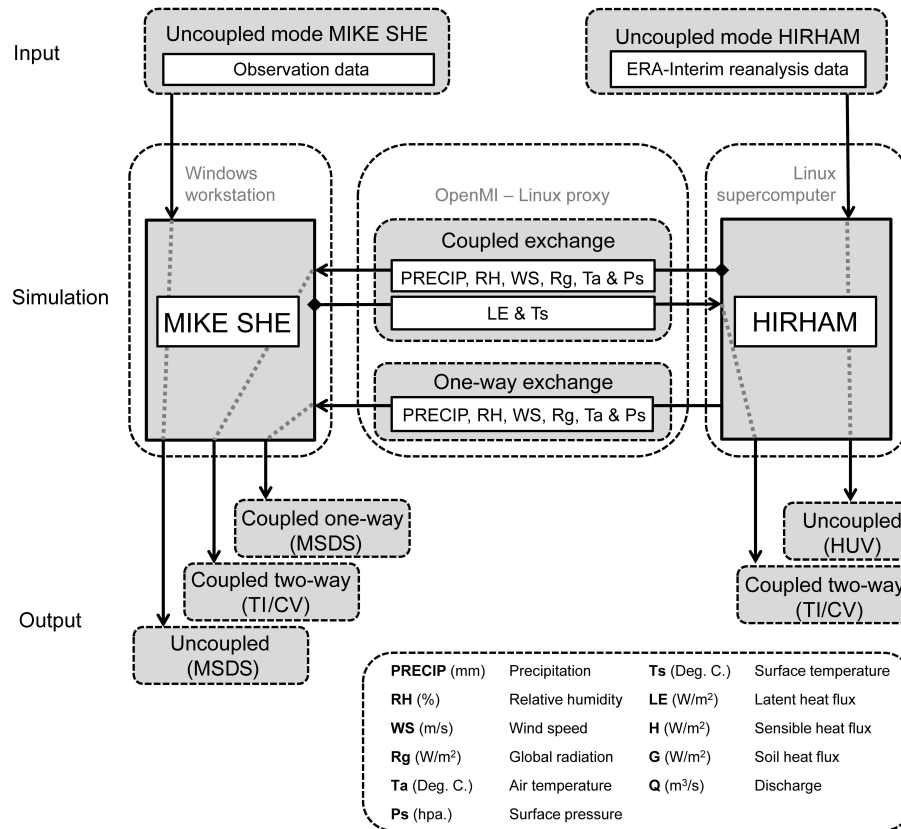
Input

Uncoupled mode MIKE SHE

Observation data

Uncoupled mode HIRHAM

ERA-Interim reanalysis data

Windows workstation

OpenMI – Linux proxy

Linux supercomputer

Simulation

Coupled exchange

PRECIP, RH, WS, Rg, Ta & Ps

LE & Ts

MIKE SHE

HIRHAM

One-way exchange

PRECIP, RH, WS, Rg, Ta & Ps

Coupled one-way (MSDS)

Coupled two-way (TI/CV)

Uncoupled (MSDS)

Output

Uncoupled (HUV)

Coupled two-way (TI/CV)

| | | | |
|---|---|---|---|
| **PRECIP** (mm) | Precipitation | **Ts** (Deg. C.) | Surface temperature |
| **RH** (%) | Relative humidity | **LE** (W/m$^2$) | Latent heat flux |
| **WS** (m/s) | Wind speed | **H** (W/m$^2$) | Sensible heat flux |
| **Rg** (W/m$^2$) | Global radiation | **G** (W/m$^2$) | Soil heat flux |
| **Ta** (Deg. C.) | Air temperature | **Q** (m$^3$/s) | Discharge |
| **Ps** (hpa.) | Surface pressure | | |